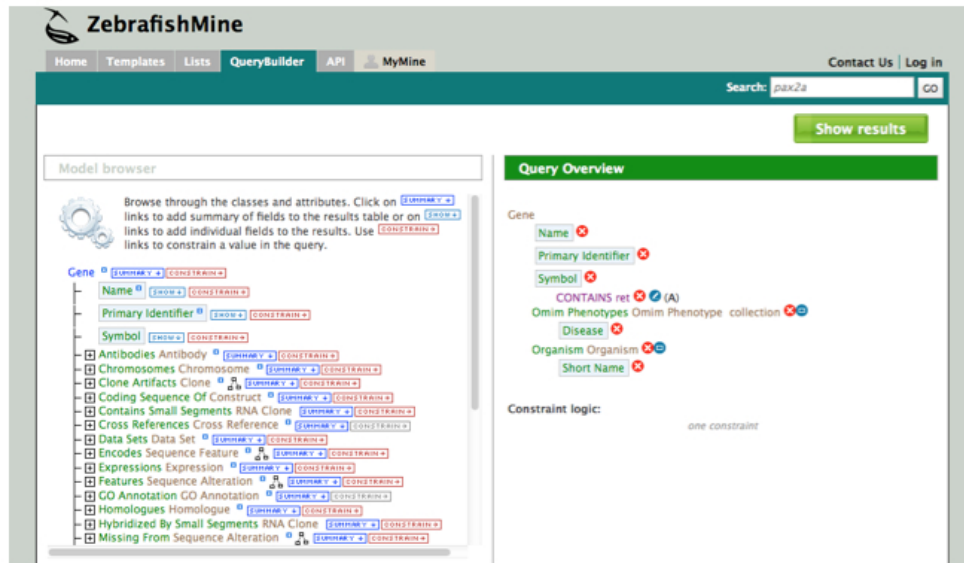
ZebrafishMine

Home Templates Lists QueryBuilder API MyMine

Contact Us | Log in

Search: pax2a GO

Show results

Model browser

Browse through the classes and attributes. Click on SUMMARY + links to add summary of fields to the results table or on SHOW + links to add individual fields to the results. Use CONSTRAIN + links to constrain a value in the query.

Gene SUMMARY + CONSTRAIN +
Name SHOW + CONSTRAIN +
Primary Identifier SHOW + CONSTRAIN +
Symbol SHOW + CONSTRAIN +
Antibodies Antibody SUMMARY + CONSTRAIN +
Chromosomes Chromosome SUMMARY + CONSTRAIN +
Clone Artifacts Clone SUMMARY + CONSTRAIN +
Coding Sequence Of Construct SUMMARY + CONSTRAIN +
Contains Small Segments RNA Clone SUMMARY + CONSTRAIN +
Cross References Cross Reference SUMMARY + CONSTRAIN +
Data Sets Data Set SUMMARY + CONSTRAIN +
Encodes Sequence Feature SUMMARY + CONSTRAIN +
Expressions Expression SUMMARY + CONSTRAIN +
Features Sequence Alteration SUMMARY + CONSTRAIN +
GO Annotation GO Annotation SUMMARY + CONSTRAIN +
Homologues Homologue SUMMARY + CONSTRAIN +
Hybridized By Small Segments RNA Clone SUMMARY + CONSTRAIN +
Missing From Sequence Alteration SUMMARY + CONSTRAIN +

Query Overview

Gene
Name
Primary Identifier
Symbol
CONTAINS ret (A)
Omim Phenotypes Omim Phenotype collection
Disease
Organism Organism
Short Name

Constraint logic:
one constraint